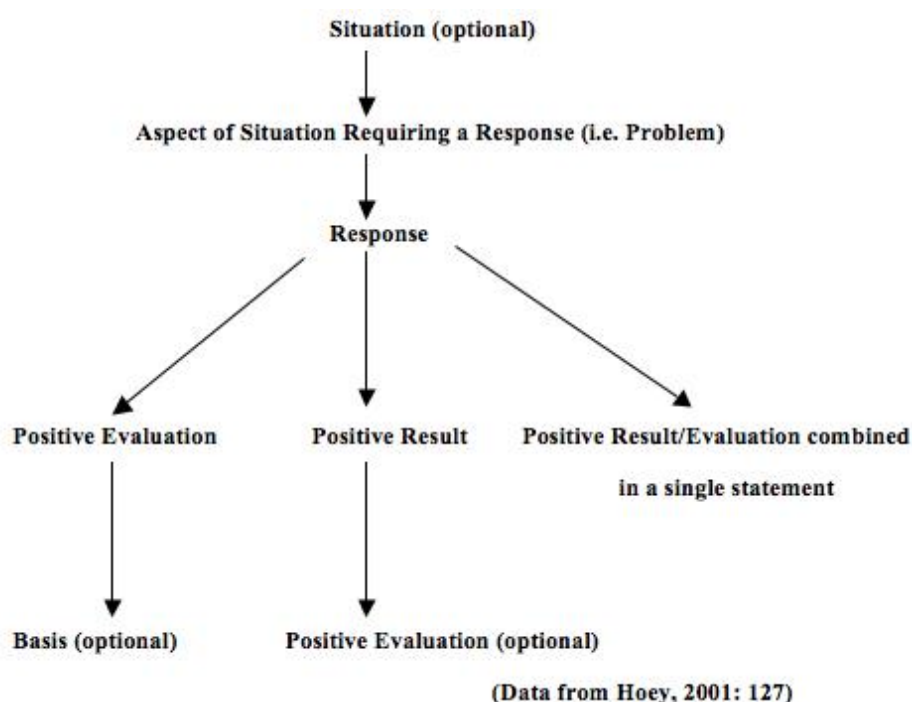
Situation (optional)

Aspect of Situation Requiring a Response (i.e. Problem)

Response

Positive Evaluation

Positive Result

Positive Result/Evaluation combined in a single statement

Basis (optional)

Positive Evaluation (optional)

(Data from Hoey, 2001: 127)